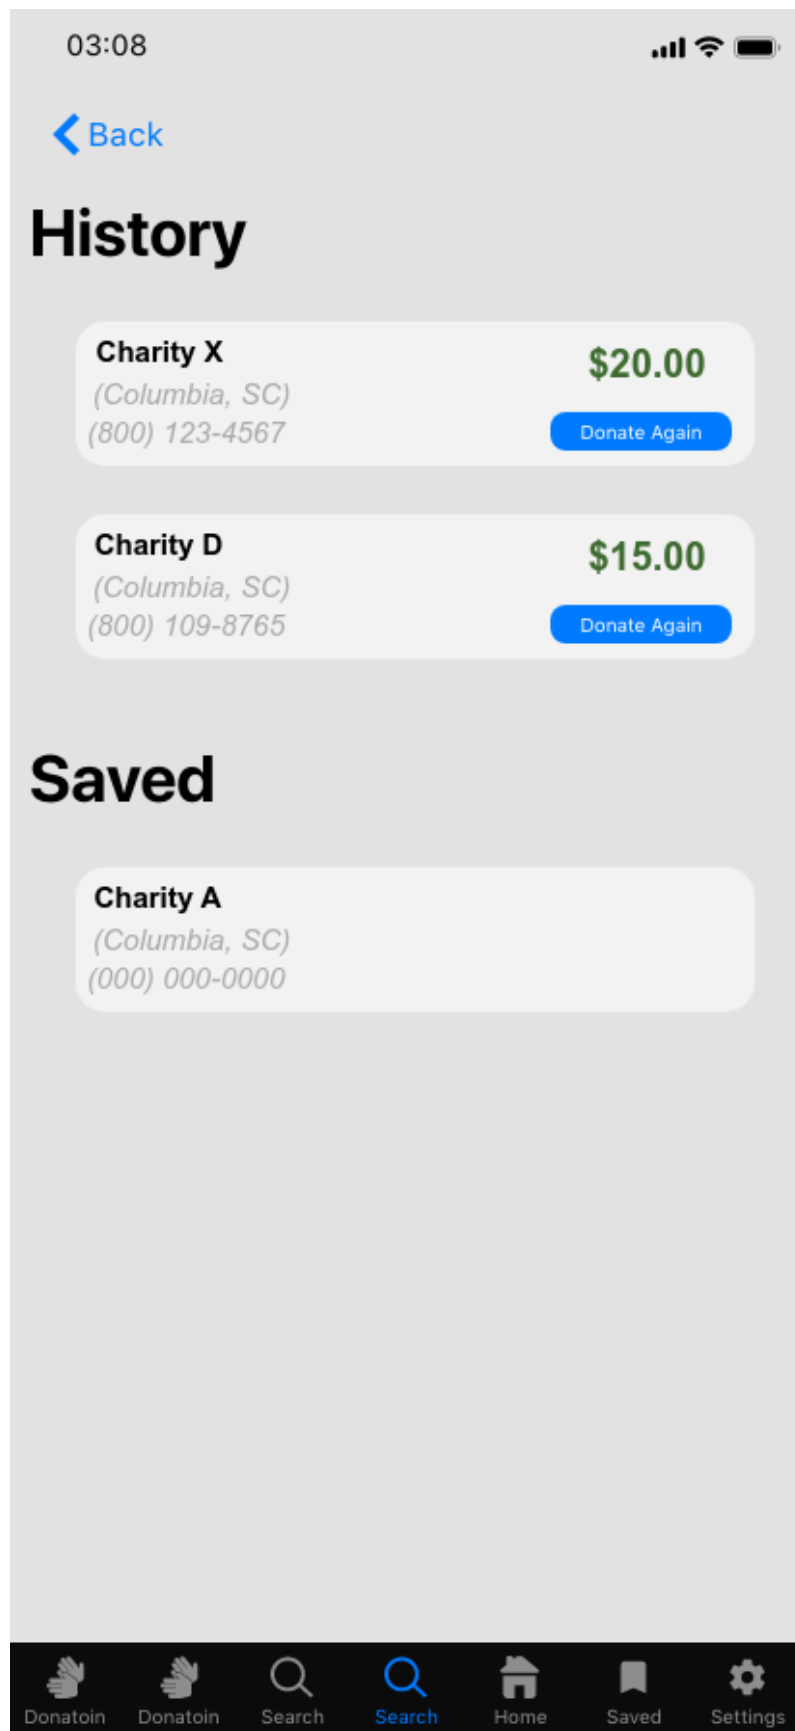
03:08

Back

History

Charity X
(Columbia, SC)
(800) 123-4567
$20.00
Donate Again

Charity D
(Columbia, SC)
(800) 109-8765
$15.00
Donate Again

Saved

Charity A
(Columbia, SC)
(000) 000-0000

Donatoin Donatoin Search Search Home Saved Settings